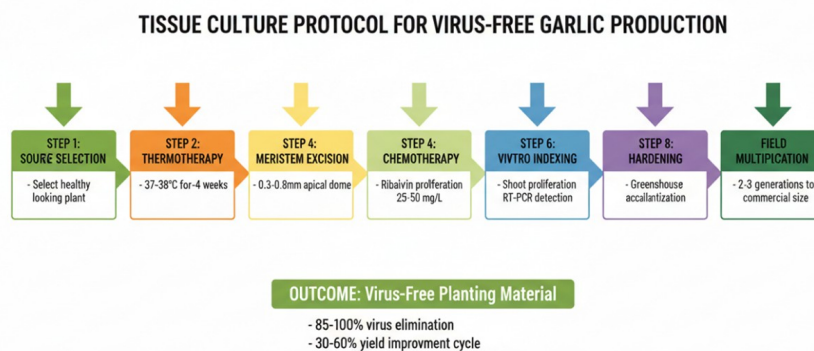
TISSUE CULTURE PROTOCOL FOR VIRUS-FREE GARLIC PRODUCTION

STEP 1:
SOURE SELECTION

- Select healthy looking plant

STEP 2:
THERMOTHERAPY

- 37-38°C for-4 weeks

STEP 4:
MERISTEM EXCISION

- 0.3-0.8mm apical dome

STEP 4:
CHEMOTHERAPY

- Ribaivin prolferation 25-50 mg/L

STEP 6:
VIVTRO INDEXING

- Shoot proliferation RT-PCR detection

STEP 8:
HARDENING

- Greenhouse accallantization

FIELD
MULTIPICATION

- 2-3 generations to commercial size

OUTCOME: Virus-Free Planting Material

- 85-100% virus elimination
- 30-60% yield improvment cycle